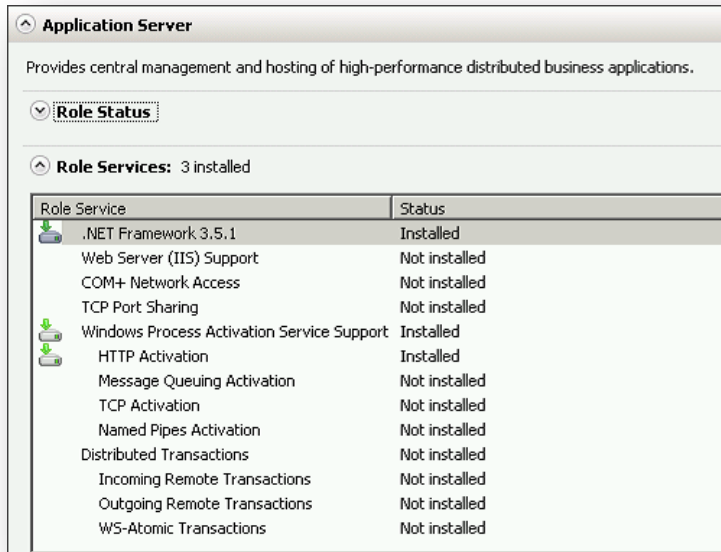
Application Server

Provides central management and hosting of high-performance distributed business applications.

Role Status

Role Services: 3 installed

| Role Service | Status |
|---|---|
| .NET Framework 3.5.1 | Installed |
| Web Server (IIS) Support | Not installed |
| COM+ Network Access | Not installed |
| TCP Port Sharing | Not installed |
| Windows Process Activation Service Support | Installed |
| HTTP Activation | Installed |
| Message Queuing Activation | Not installed |
| TCP Activation | Not installed |
| Named Pipes Activation | Not installed |
| Distributed Transactions | Not installed |
| Incoming Remote Transactions | Not installed |
| Outgoing Remote Transactions | Not installed |
| WS-Atomic Transactions | Not installed |